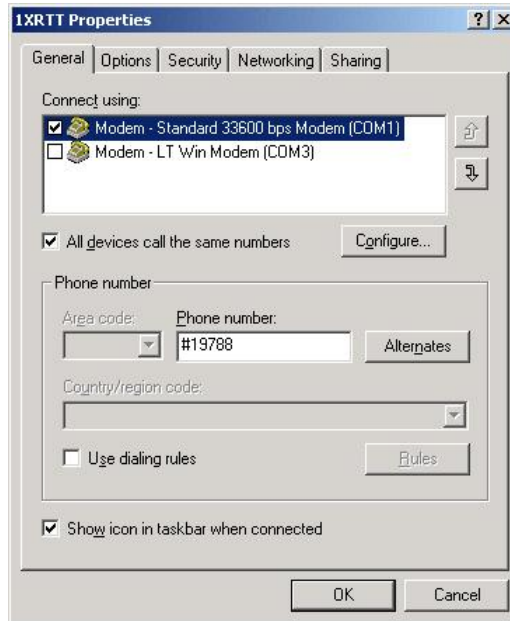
1XRTT Properties

?
X

General | Options | Security | Networking | Sharing

Connect using:

Modem - Standard 33600 bps Modem (COM1)
Modem - LT Win Modem (COM3)

All devices call the same numbers

Configure...

Phone number

Area code:

Phone number:

#19788

Alternates

Country/region code:

Use dialing rules

Rules

Show icon in taskbar when connected

OK

Cancel